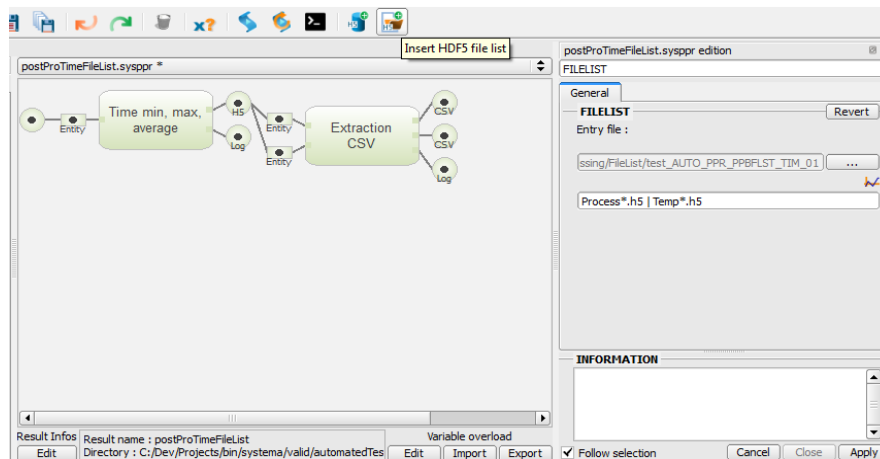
Insert HDF5 file list

postProTimeFileList.sysppr *

Entity

Time min, max, average

H5

Log

Entity

Entity

Extraction CSV

CSV

CSV

Log

postProTimeFileList.sysppr edition

FILELIST

General

FILELIST

Revert

Entry file :

ssing/FileList/test_AUTO_PPR_PPBFLST_TIM_01

...

Process*.h5 | Temp*.h5

INFORMATION

Result Infos

Edit

Result name : postProTimeFileList

Directory : C:/Dev/Projects/bin/systema/valid/automatedTes

Variable overload

Edit

Import

Export

Follow selection

Cancel

Close

Apply